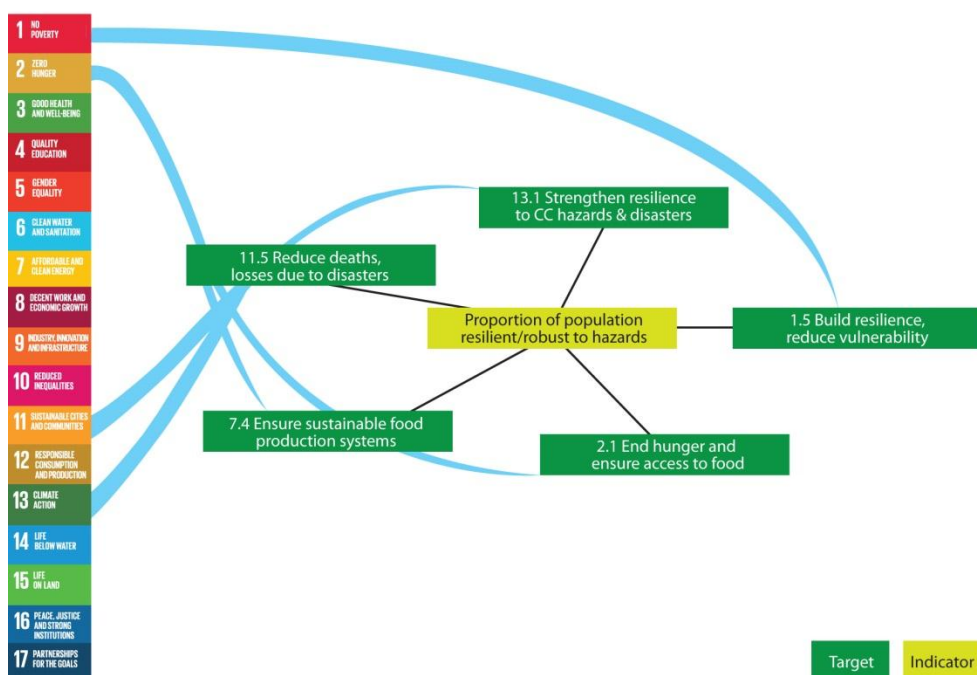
1 NO POVERTY
2 ZERO HUNGER
3 GOOD HEALTH AND WELL-BEING
4 QUALITY EDUCATION
5 GENDER EQUALITY
6 CLEAN WATER AND SANITATION
7 AFFORDABLE AND CLEAN ENERGY
8 DECENT WORK AND ECONOMIC GROWTH
9 INDUSTRY, INNOVATION AND INFRASTRUCTURE
10 REDUCED INEQUALITIES
11 SUSTAINABLE CITIES AND COMMUNITIES
12 RESPONSIBLE CONSUMPTION AND PRODUCTION
13 CLIMATE ACTION
14 LIFE BELOW WATER
15 LIFE ON LAND
16 PEACE, JUSTICE AND STRONG INSTITUTIONS
17 PARTNERSHIPS FOR THE GOALS

13.1 Strengthen resilience to CC hazards & disasters

11.5 Reduce deaths, losses due to disasters

Proportion of population resilient/robust to hazards

1.5 Build resilience, reduce vulnerability

7.4 Ensure sustainable food production systems

2.1 End hunger and ensure access to food

Target
Indicator